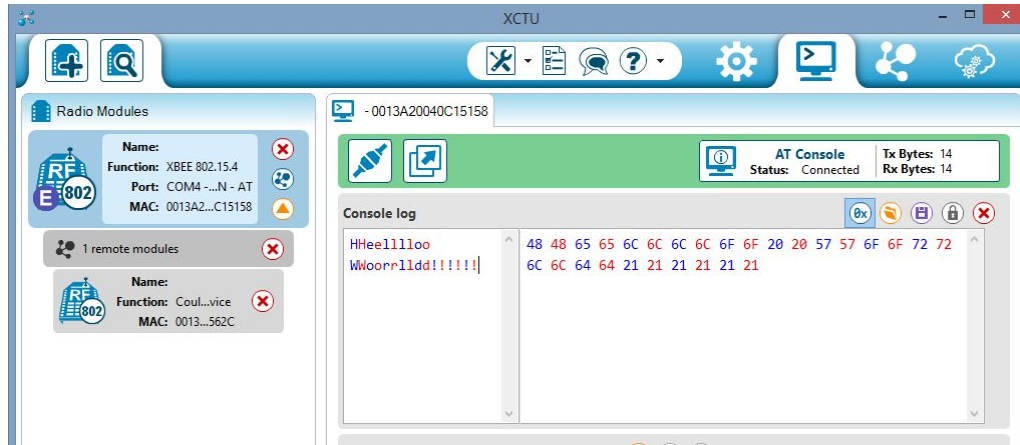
XCTU

Radio Modules

Name:
Function: XBEE 802.15.4
Port: COM4 -...N - AT
MAC: 0013A2...C15158

RF
E 802

1 remote modules

Name:
Function: Coul...vice
MAC: 0013...562C

RF
802

- 0013A20040C15158

AT Console
Status: Connected

Tx Bytes: 14
Rx Bytes: 14

Console log

0x

HHeellllloo
WWoorrlldd!!!!!!

48 48 65 65 6C 6C 6C 6C 6F 6F 20 20 57 57 6F 6F 72 72
6C 6C 64 64 21 21 21 21 21 21